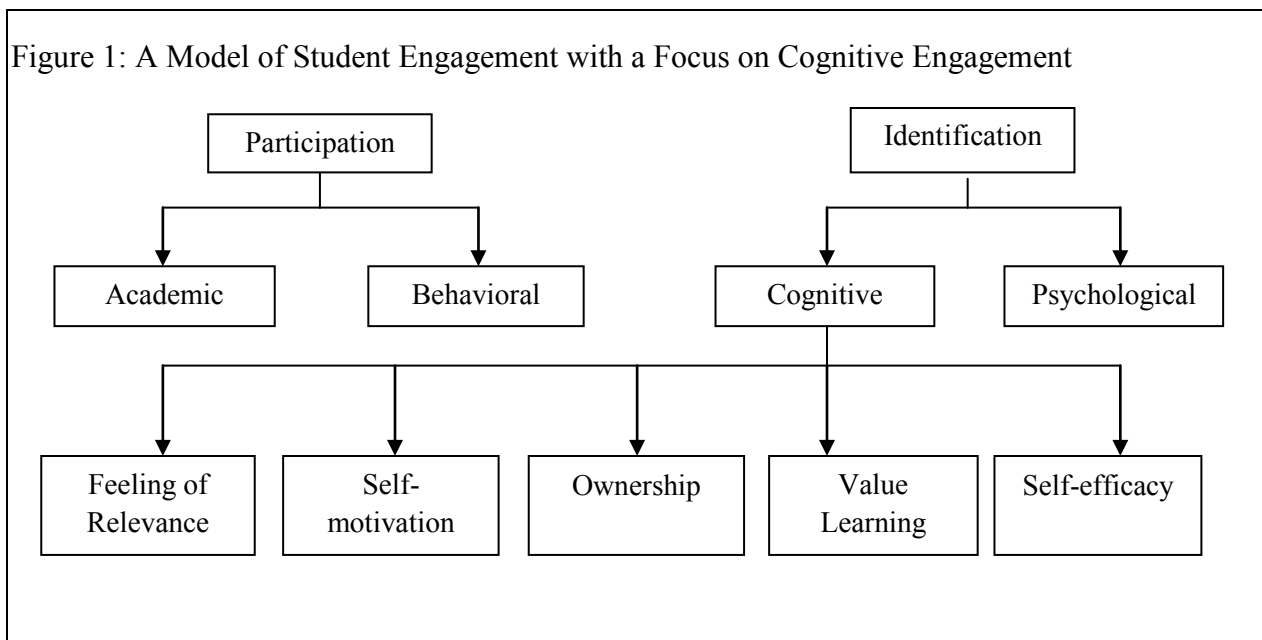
Figure 1: A Model of Student Engagement with a Focus on Cognitive Engagement

Participation

Identification

Academic

Behavioral

Cognitive

Psychological

Feeling of Relevance

Self-motivation

Ownership

Value Learning

Self-efficacy